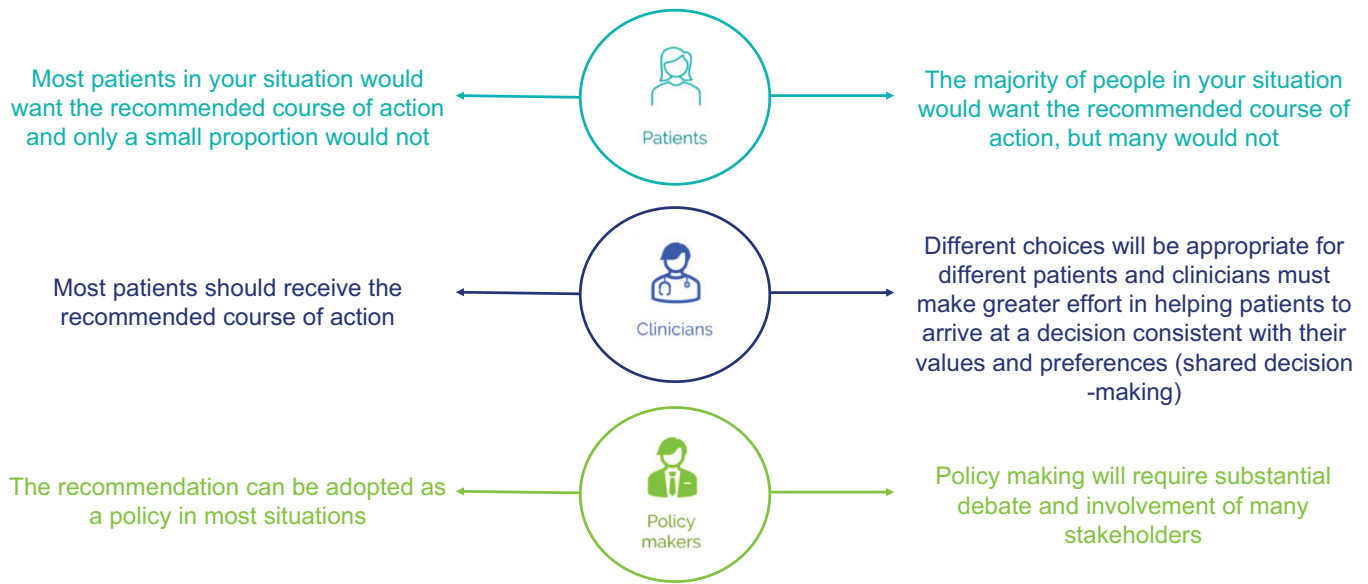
Most patients in your situation would want the recommended course of action and only a small proportion would not

Patients

The majority of people in your situation would want the recommended course of action, but many would not

Most patients should receive the recommended course of action

Clinicians

Different choices will be appropriate for different patients and clinicians must make greater effort in helping patients to arrive at a decision consistent with their values and preferences (shared decision -making)

The recommendation can be adopted as a policy in most situations

Policy makers

Policy making will require substantial debate and involvement of many stakeholders